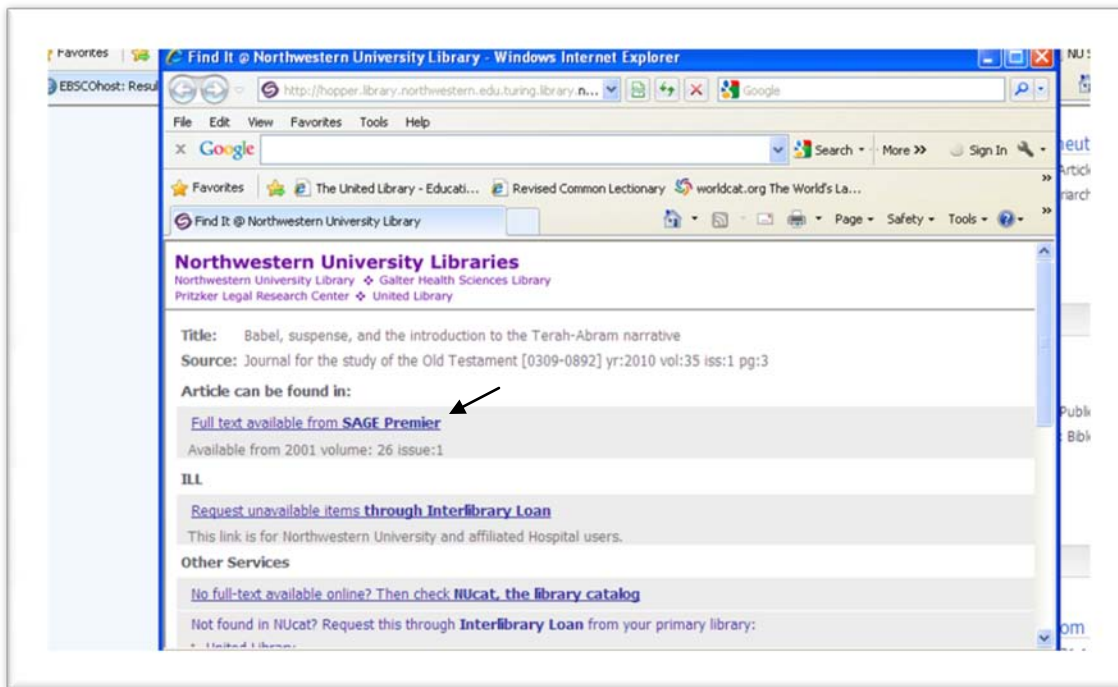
Favorites

EBSCOhost: Resul

Find It @ Northwestern University Library - Windows Internet Explorer

http://hopper.library.northwestern.edu.turing.library.n...

Google

File Edit View Favorites Tools Help

Google

Search More >> Sign In

Favorites The United Library - Educati... Revised Common Lectionary worldcat.org The World's La...

Find It @ Northwestern University Library

Page Safety Tools

NU S

neut

Articl

rarch

Northwestern University Libraries

Northwestern University Library ❖ Galter Health Sciences Library

Pritzker Legal Research Center ❖ United Library

Title: Babel, suspense, and the introduction to the Terah-Abram narrative

Source: Journal for the study of the Old Testament [0309-0892] yr:2010 vol:35 iss:1 pg:3

Article can be found in:

Full text available from SAGE Premier

Available from 2001 volume: 26 issue:1

ILL

Request unavailable items through Interlibrary Loan

This link is for Northwestern University and affiliated Hospital users.

Other Services

No full-text available online? Then check NUcat, the library catalog

Not found in NUcat? Request this through Interlibrary Loan from your primary library:

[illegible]

Publi

Bibl

om